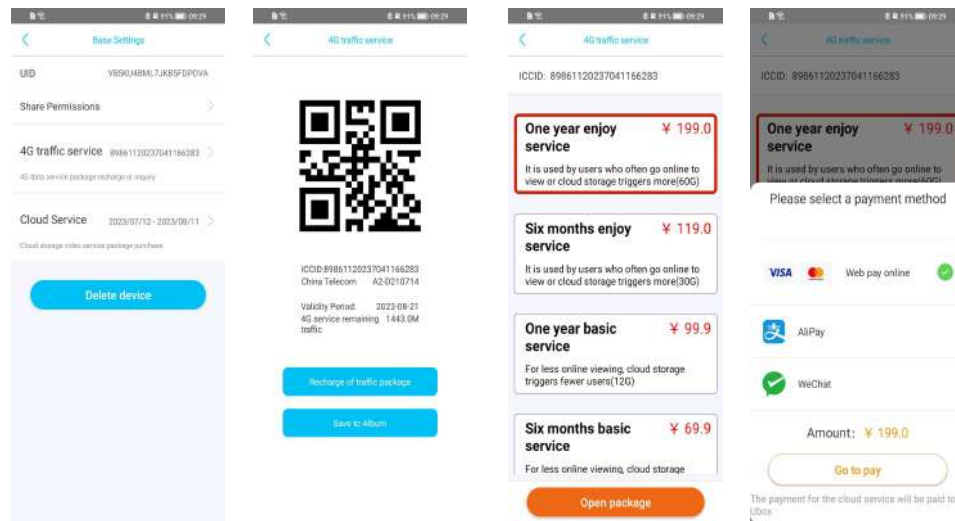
91% 09:29

Base Settings

UID VB9KU4BML7JKB5FDPDVA

Share Permissions

4G traffic service 89861120237041166283

4G data service package recharge or inquiry

Cloud Service 2023/07/12 - 2023/08/11

Cloud storage video service package purchase

Delete device

91% 09:29

4G traffic service

ICCID:89861120237041166283
China Telecom A2-0210714

Validity Period: 2023-08-21
4G service remaining 1443.0M traffic

Recharge of traffic package

Save to Album

91% 09:29

4G traffic service

ICCID: 89861120237041166283

One year enjoy service ¥ 199.0
It is used by users who often go online to view or cloud storage triggers more(60G)

Six months enjoy service ¥ 119.0
It is used by users who often go online to view or cloud storage triggers more(30G)

One year basic service ¥ 99.9
For less online viewing, cloud storage triggers fewer users(12G)

Six months basic service ¥ 69.9
For less online viewing, cloud storage

Open package

91% 09:29

4G traffic service

ICCID: 89861120237041166283

One year enjoy service ¥ 199.0
It is used by users who often go online to view or cloud storage triggers more(60G)

Please select a payment method

VISA Web pay online

AliPay

WeChat

Amount: ¥ 199.0

Go to pay

The payment for the cloud service will be paid to Ubox